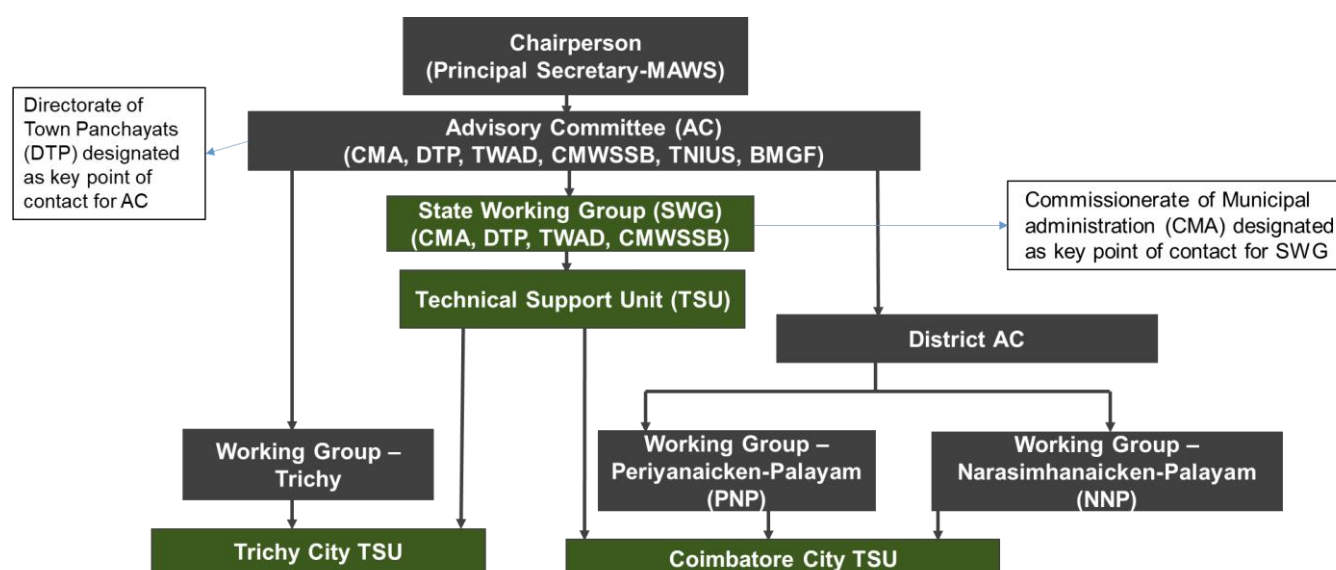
Chairperson
(Principal Secretary-MAWS)

Directorate of Town Panchayats (DTP) designated as key point of contact for AC

Advisory Committee (AC)
(CMA, DTP, TWAD, CMWSSB, TNIUS, BMGF)

State Working Group (SWG)
(CMA, DTP, TWAD, CMWSSB)

Commissionerate of Municipal administration (CMA) designated as key point of contact for SWG

Technical Support Unit (TSU)

District AC

Working Group – Trichy

Working Group – Periyanaicken-Palayam (PNP)

Working Group – Narasimhanaicken-Palayam (NNP)

Trichy City TSU

Coimbatore City TSU